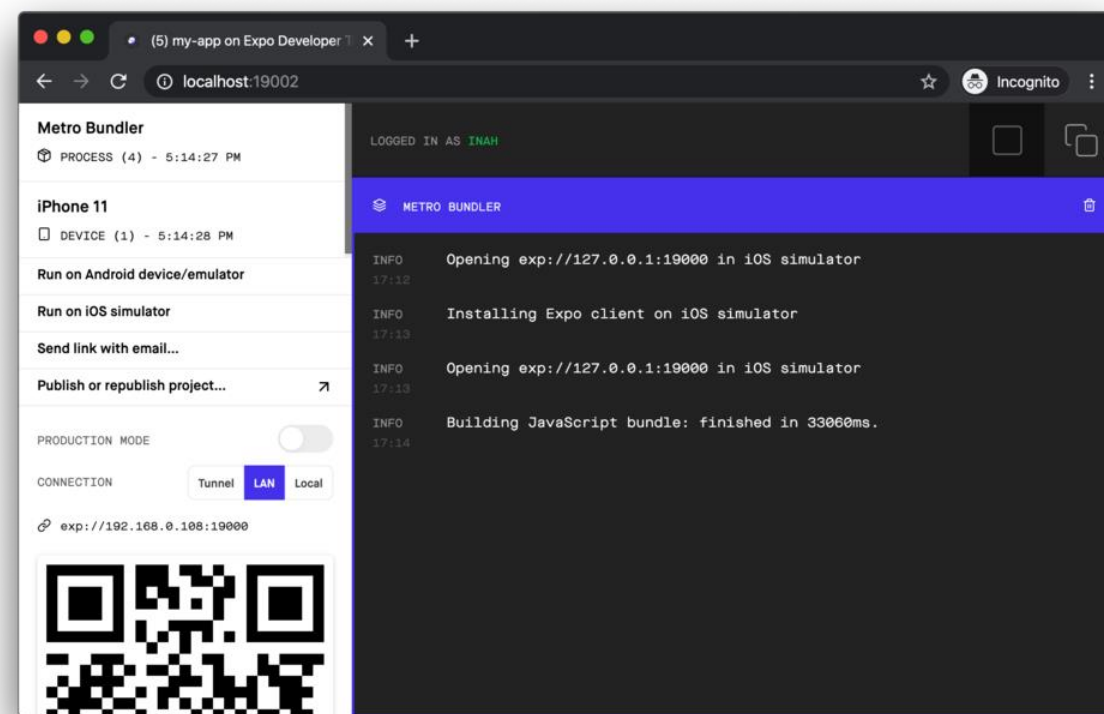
(5) my-app on Expo Developer T ×
+
localhost:19002
Incognito

Metro Bundler
PROCESS (4) - 5:14:27 PM

iPhone 11
DEVICE (1) - 5:14:28 PM

Run on Android device/emulator
Run on iOS simulator
Send link with email...
Publish or republish project...

PRODUCTION MODE
CONNECTION
Tunnel LAN Local
exp://192.168.0.108:19000

LOGGED IN AS INAH

METRO BUNDLER

INFO 17:12 Opening exp://127.0.0.1:19000 in iOS simulator

INFO 17:13 Installing Expo client on iOS simulator

INFO 17:13 Opening exp://127.0.0.1:19000 in iOS simulator

INFO 17:14 Building JavaScript bundle: finished in 33060ms.